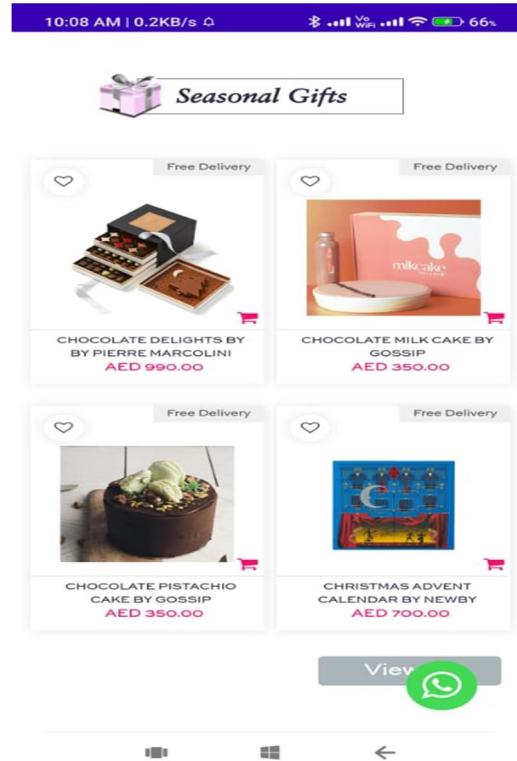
10:08 AM | 0.2KB/s

Vo WiFi 66%

Seasonal Gifts

Free Delivery

CHOCOLATE DELIGHTS BY BY PIERRE MARCOLINI
AED 990.00

Free Delivery

milkcake

CHOCOLATE MILK CAKE BY GOSSIP
AED 350.00

Free Delivery

CHOCOLATE PISTACHIO CAKE BY GOSSIP
AED 350.00

Free Delivery

CHRISTMAS ADVENT CALENDAR BY NEWBY
AED 700.00

View